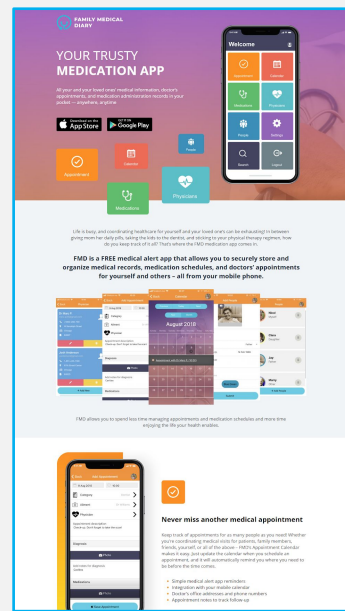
FAMILY MEDICAL DIARY

YOUR TRUSTY MEDICATION APP

All your and your loved ones' medical information, doctor's appointments, and medication administration records in your pocket — anywhere, anytime

Download on the App Store
GET IT ON Google Play

Appointment
Calendar
People
Medications
Physicians

Welcome
Appointment
Calendar
Medications
Physicians
People
Settings
Search
Import

Life is busy, and coordinating healthcare for yourself and your loved ones can be exhausting! In between giving mom her daily pills, taking the kids to the dentist, and sticking to your physical therapy regimen, how do you keep track of it all? That's where the FMD medication app comes in.

FMD is a FREE medical alert app that allows you to securely store and organize medical records, medication schedules, and doctors' appointments for yourself and others – all from your mobile phone.

August 2018

FMD allows you to spend less time managing appointments and medication schedules and more time enjoying the life your health enables.

New Appointment

Never miss another medical appointment

Keep track of appointments for as many people as you need! Whether you're coordinating medical visits for yourself, family members, friends, yourself, or all of the above – FMD's Appointment Calendar makes it easy. Just update the calendar when you schedule an appointment, and it will automatically remind you where you need to be before the time comes.

Simple medical alert app reminders
Integration with your mobile calendar
Doctor's office addresses and phone numbers
Appointment notes to track follow-up